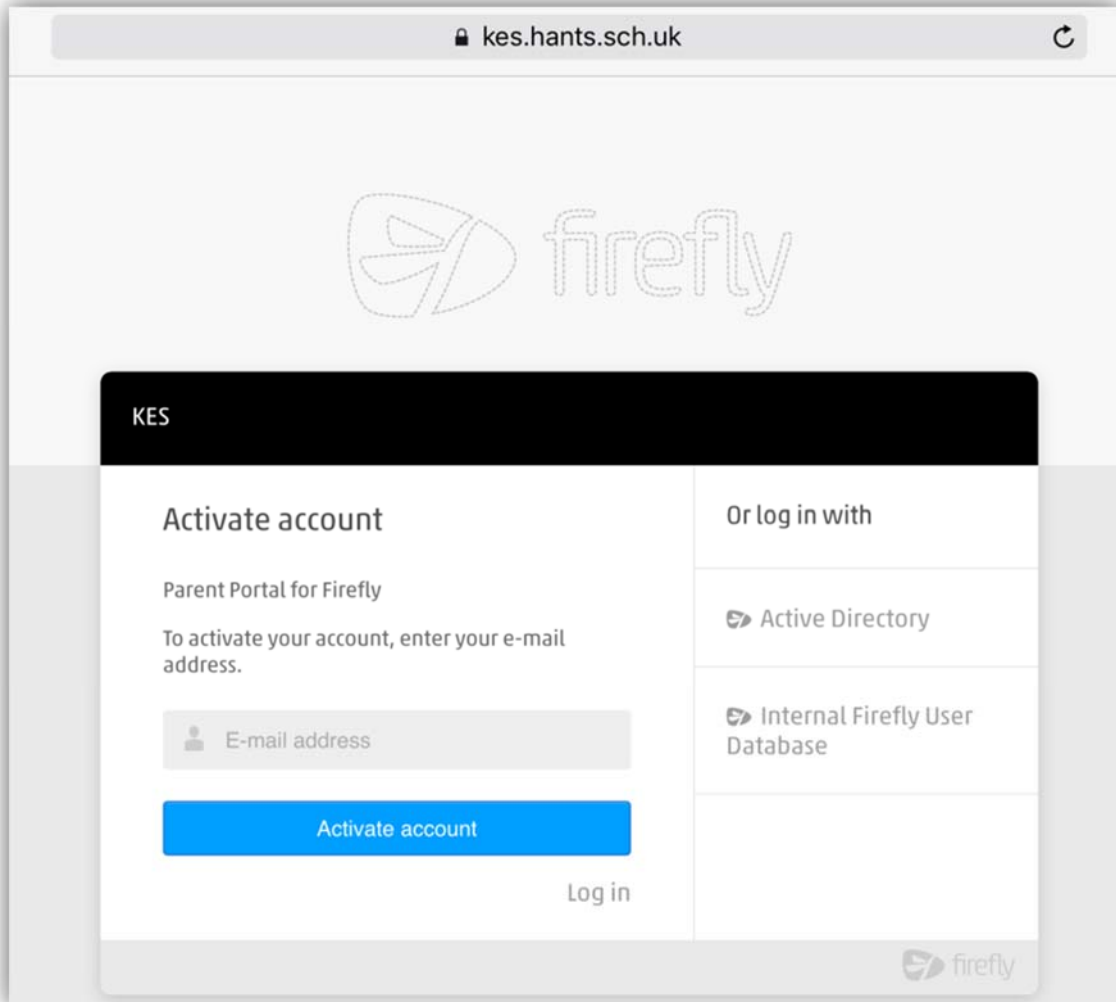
kes.hants.sch.uk

firefly

KES

Activate account

Parent Portal for Firefly

To activate your account, enter your e-mail address.

E-mail address

Activate account

Log in

Or log in with

Active Directory

Internal Firefly User Database

firefly